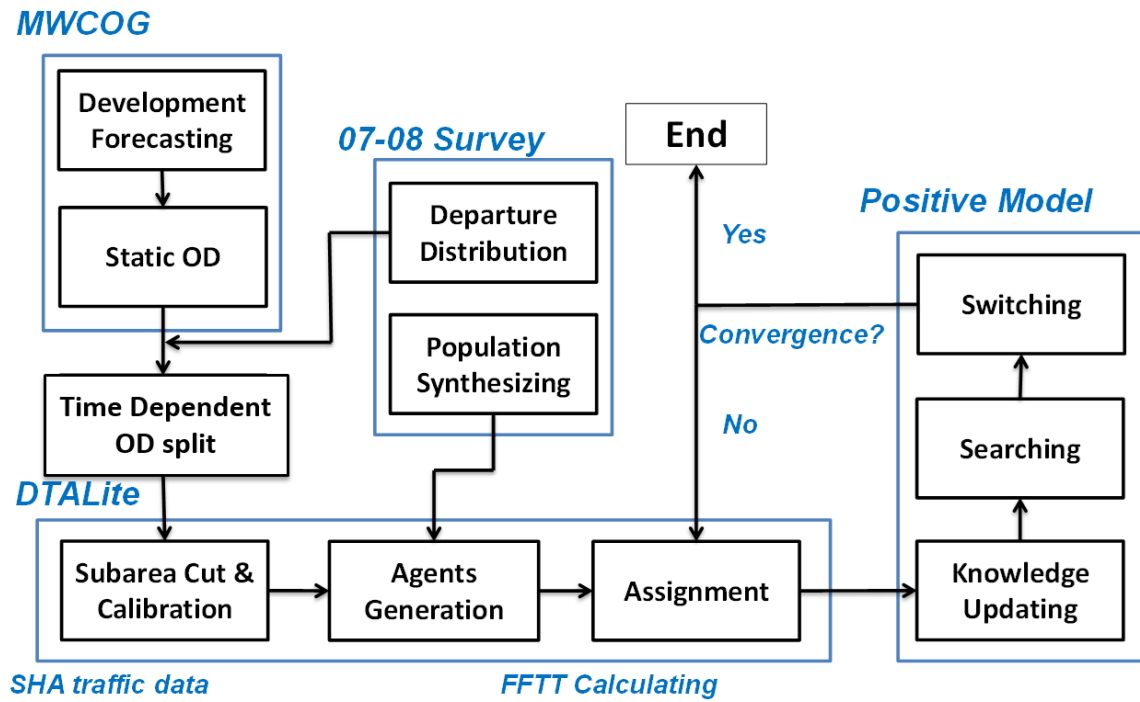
MWCOG

Development Forecasting

Static OD

07-08 Survey

Departure Distribution

Population Synthesizing

End

Yes

Positive Model

Switching

Convergence?

Time Dependent OD split

No

Searching

DTALite

Subarea Cut & Calibration

Agents Generation

Assignment

Knowledge Updating

SHA traffic data

FFTT Calculating